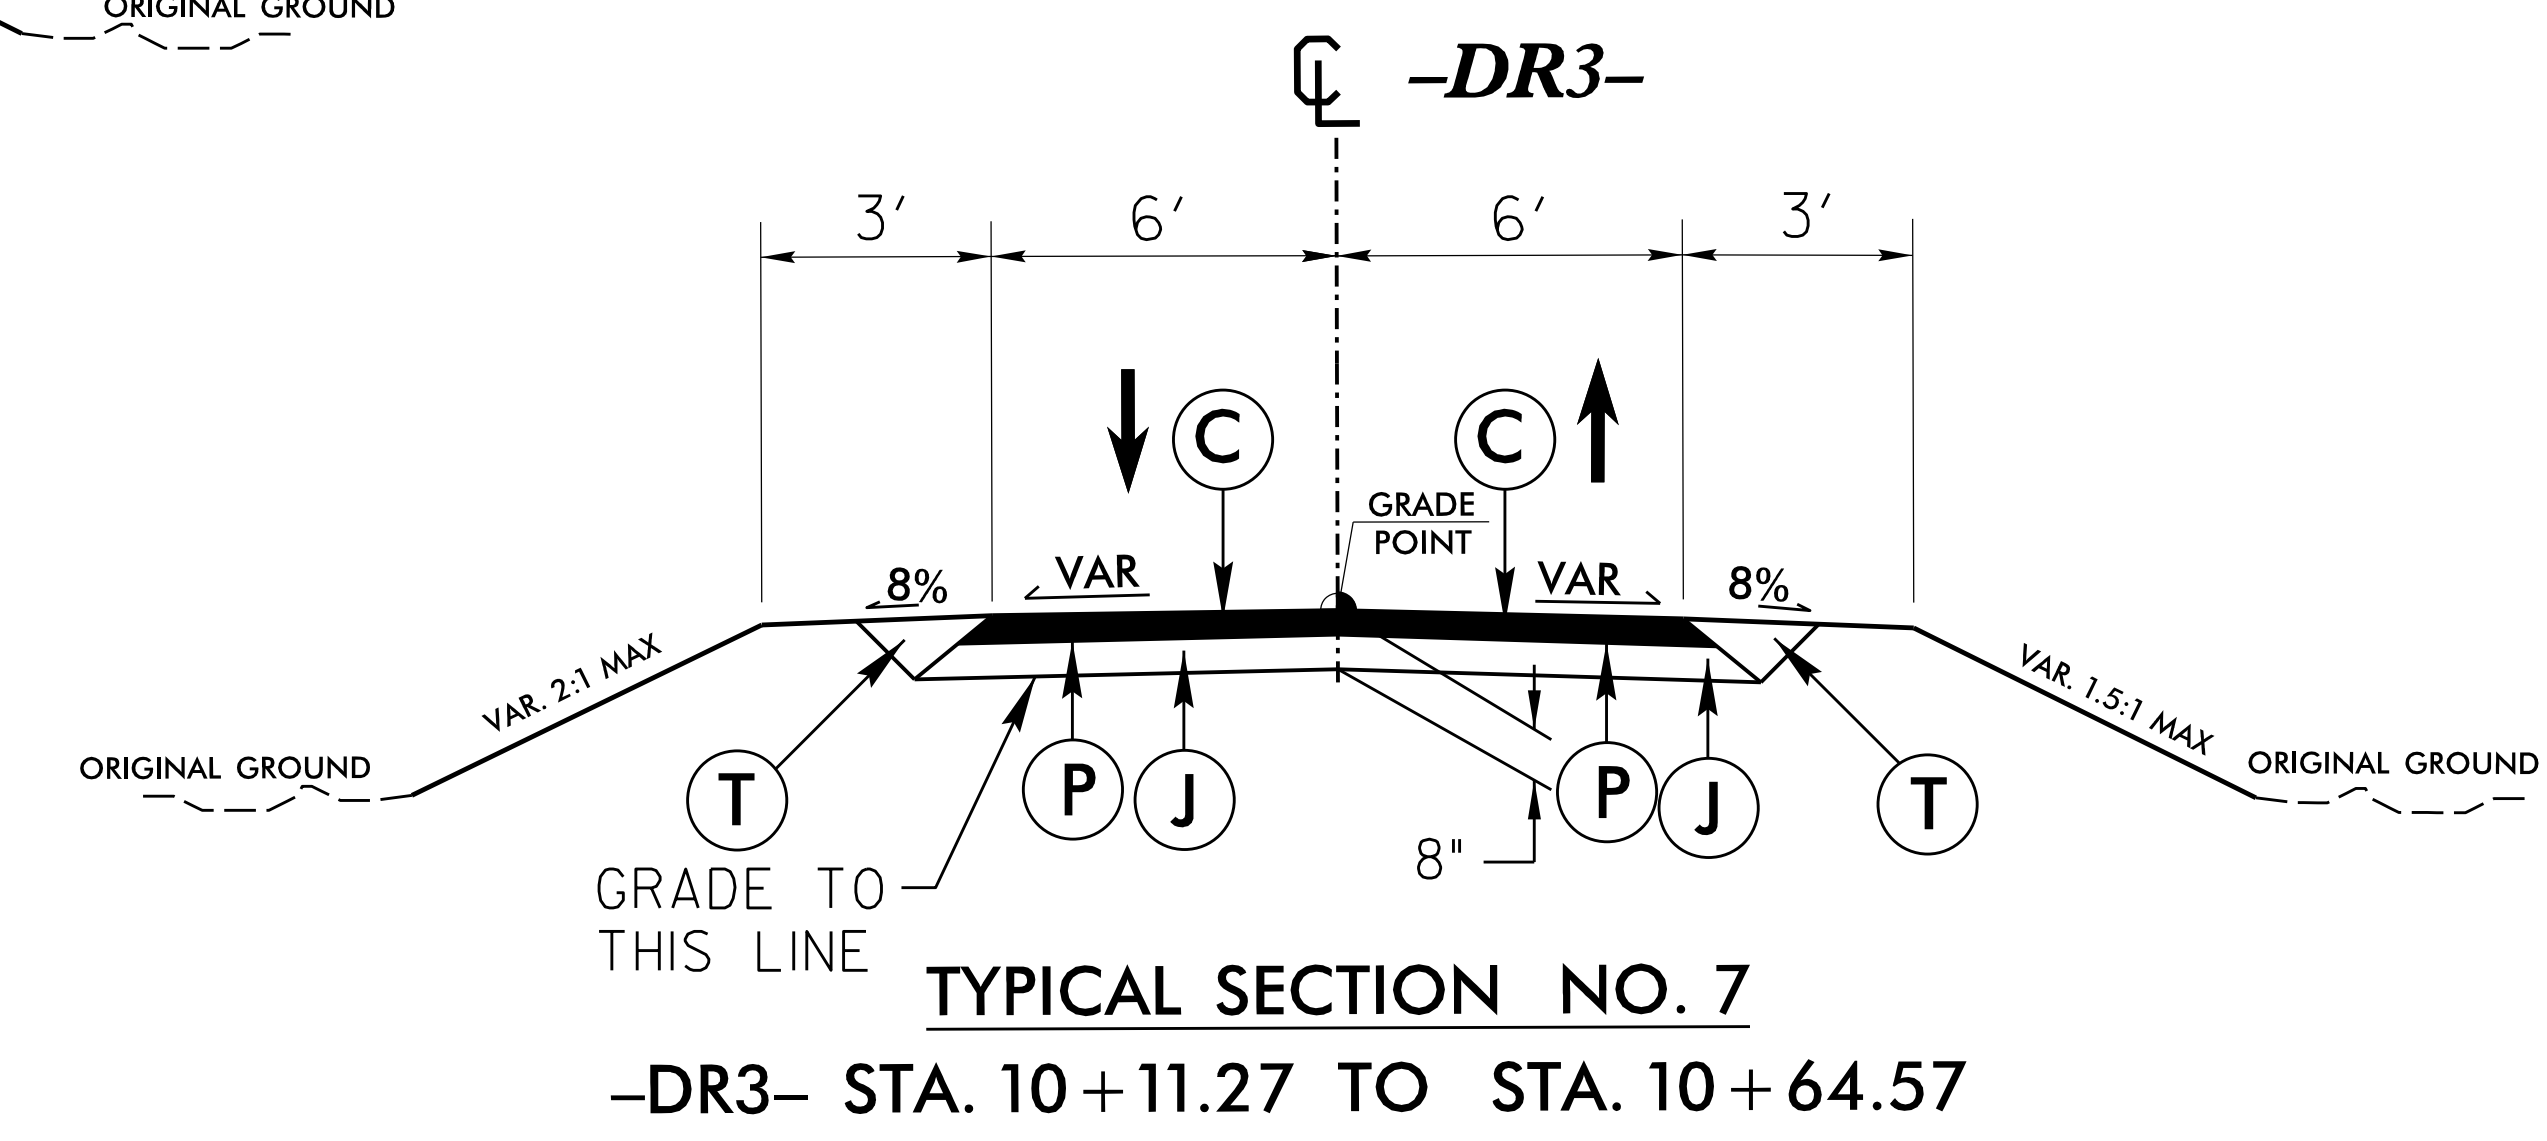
ORIGINAL GROUND

℄ –DR3–

3′
6′
6′
3′

C
C

GRADE POINT

8%
VAR
VAR
8%

VAR. 2:1 MAX
VAR. 1.5:1 MAX

ORIGINAL GROUND
ORIGINAL GROUND

T
P
J
P
J
T

8"

GRADE TO THIS LINE

TYPICAL SECTION NO. 7

–DR3– STA. 10 + 11.27 TO STA. 10 + 64.57